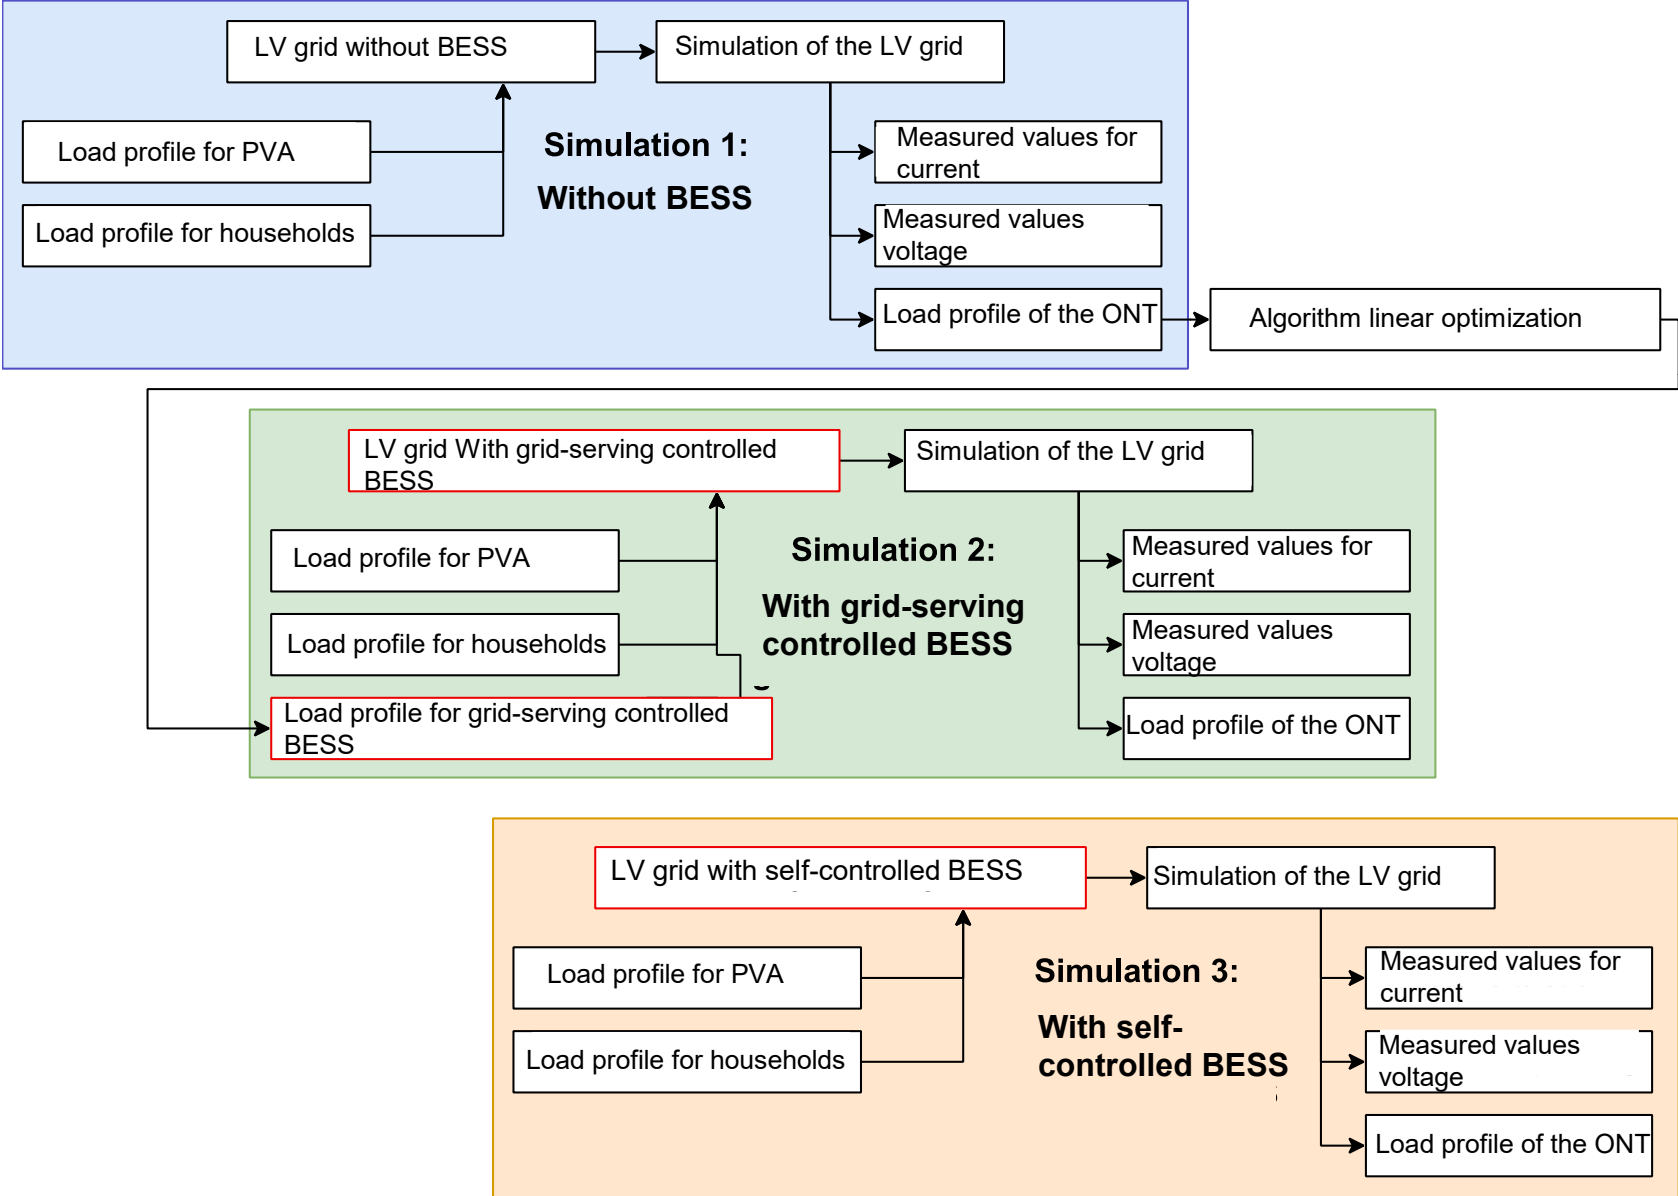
LV grid without BESS

Simulation of the LV grid

Load profile for PVA

Load profile for households

Simulation 1:
Without BESS

Measured values for current

Measured values voltage

Load profile of the ONT

Algorithm linear optimization

LV grid With grid-serving controlled BESS

Simulation of the LV grid

Load profile for PVA

Load profile for households

Load profile for grid-serving controlled BESS

Simulation 2:
With grid-serving controlled BESS

Measured values for current

Measured values voltage

Load profile of the ONT

LV grid with self-controlled BESS

Simulation of the LV grid

Load profile for PVA

Load profile for households

Simulation 3:
With self-controlled BESS

Measured values for current

Measured values voltage

Load profile of the ONT